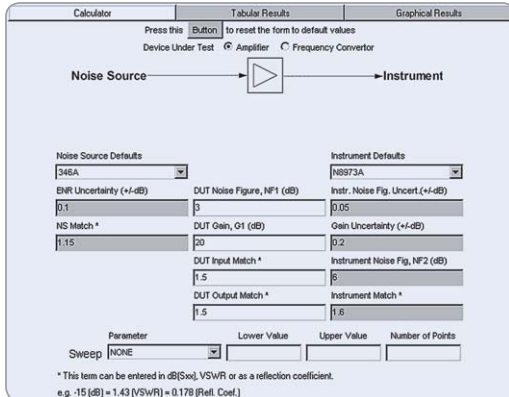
Calculator | Tabular Results | Graphical Results

Press this Button to reset the form to default values

Device Under Test Amplifier Frequency Convertor

Noise Source

Instrument

Noise Source Defaults

346A

Instrument Defaults

N8973A

ENR Uncertainty (+/-dB)

0.1

DUT Noise Figure, NF1 (dB)

3

Instr. Noise Fig. Uncert.(+/-dB)

0.05

NS Match *

1.15

DUT Gain, G1 (dB)

20

Gain Uncertainty (+/-dB)

0.2

DUT Input Match *

1.5

Instrument Noise Fig, NF2 (dB)

6

DUT Output Match *

1.5

Instrument Match *

1.6

Parameter

Lower Value

Upper Value

Number of Points

Sweep NONE

* This term can be entered in dB(Sxx), VSWR or as a reflection coefficient.

e.g. -15 [dB] = 1.43 [VSWR] = 0.178 [Refl. Coef.]